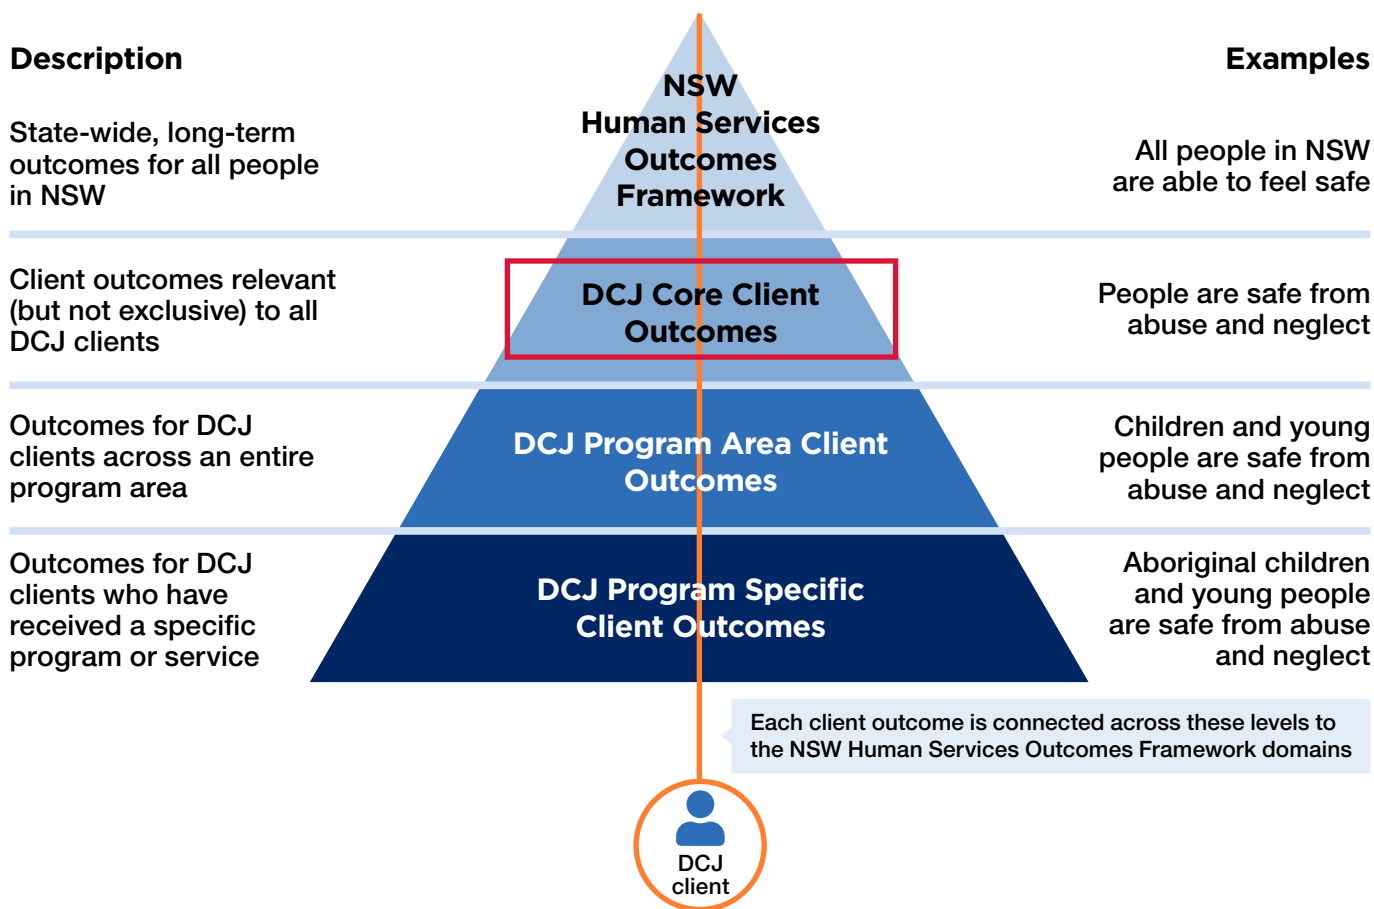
Description

Examples

NSW Human Services Outcomes Framework

State-wide, long-term outcomes for all people in NSW

All people in NSW are able to feel safe

Client outcomes relevant (but not exclusive) to all DCJ clients

DCJ Core Client Outcomes

People are safe from abuse and neglect

Outcomes for DCJ clients across an entire program area

DCJ Program Area Client Outcomes

Children and young people are safe from abuse and neglect

Outcomes for DCJ clients who have received a specific program or service

DCJ Program Specific Client Outcomes

Aboriginal children and young people are safe from abuse and neglect

Each client outcome is connected across these levels to the NSW Human Services Outcomes Framework domains

DCJ client